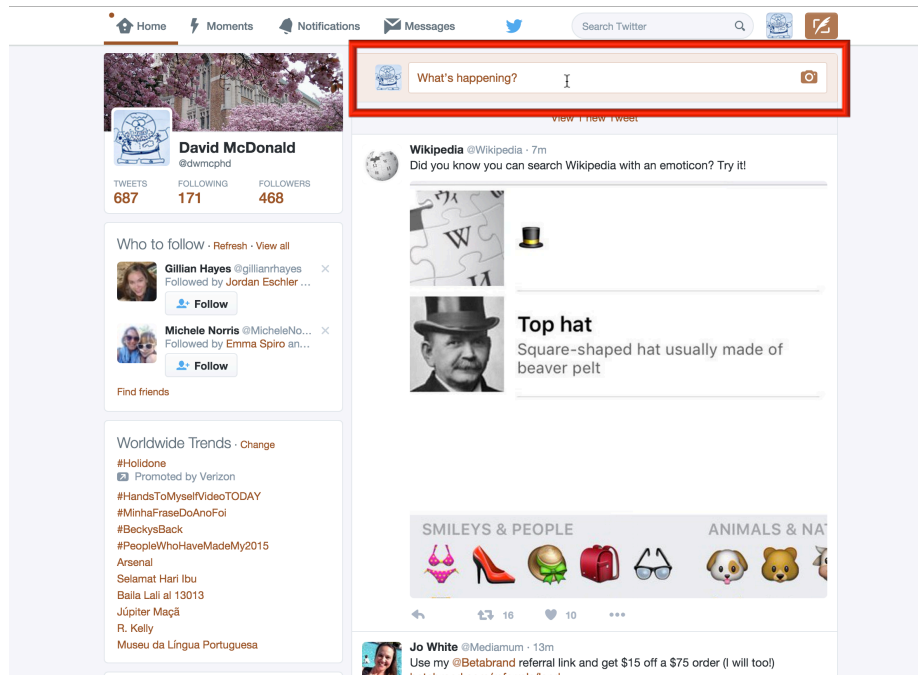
Home Moments Notifications Messages Search Twitter

What's happening?

View 1 new Tweet

David McDonald
@dwmcphd

TWEETS 687 FOLLOWING 171 FOLLOWERS 468

Who to follow · Refresh · View all

Gillian Hayes @gillianrhayes
Followed by Jordan Eschler ...
Follow

Michele Norris @MicheleNo...
Followed by Emma Spiro an...
Follow

Find friends

Worldwide Trends · Change
#Holidone
Promoted by Verizon
#HandsToMyselfVideoTODAY
#MinhaFraseDoAnoFoi
#BeckysBack
#PeopleWhoHaveMadeMy2015
Arsenal
Selamat Hari Ibu
Baila Lali al 13013
Júpiter Maçã
R. Kelly
Museu da Língua Portuguesa

Wikipedia @Wikipedia · 7m
Did you know you can search Wikipedia with an emoticon? Try it!

Top hat
Square-shaped hat usually made of beaver pelt

SMILEYS & PEOPLE ANIMALS & NA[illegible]

16 10

Jo White @Mediamum · 13m
Use my @Betabrand referral link and get $15 off a $75 order (I will too!)